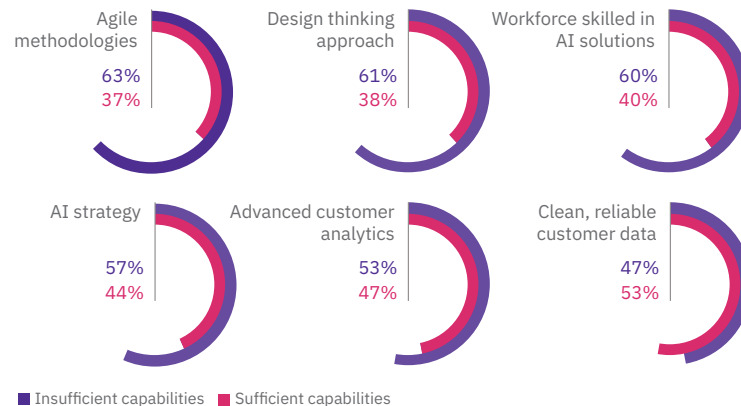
Agile methodologies
63%
37%

Design thinking approach
61%
38%

Workforce skilled in AI solutions
60%
40%

AI strategy
57%
44%

Advanced customer analytics
53%
47%

Clean, reliable customer data
47%
53%

Insufficient capabilities
Sufficient capabilities